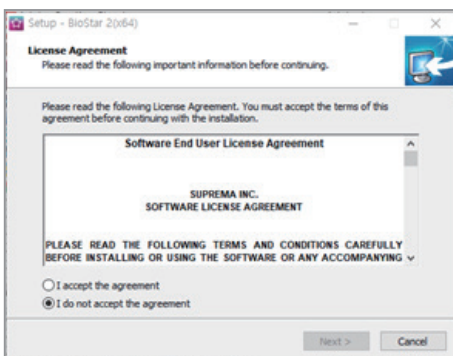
Setup - BioStar 2(x64)

License Agreement
Please read the following important information before continuing.

Please read the following License Agreement. You must accept the terms of this agreement before continuing with the installation.

Software End User License Agreement

SUPREMA INC.
SOFTWARE LICENSE AGREEMENT

PLEASE READ THE FOLLOWING TERMS AND CONDITIONS CAREFULLY BEFORE INSTALLING OR USING THE SOFTWARE OR ANY ACCOMPANYING

I accept the agreement
I do not accept the agreement

Next >
Cancel